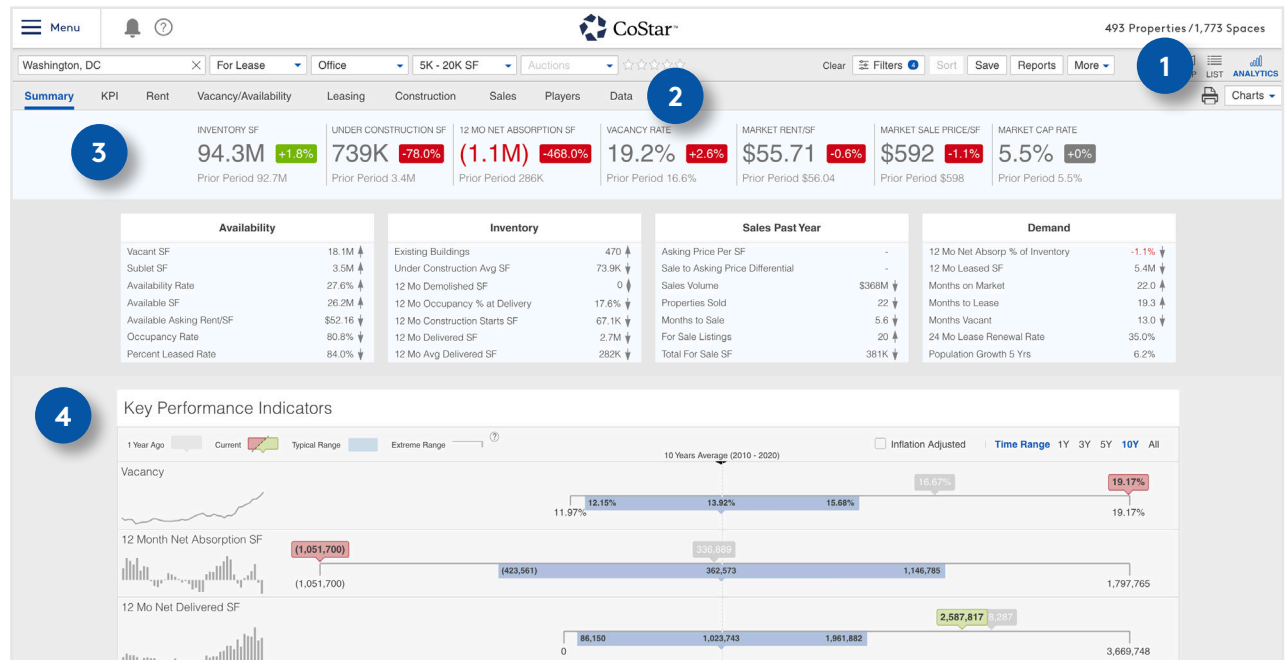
Menu

CoStar™

493 Properties / 1,773 Spaces

Washington, DC | For Lease | Office | 5K - 20K SF | Auctions

Clear | Filters 4 | Sort | Save | Reports | More

1

P LIST ANALYTICS

Summary KPI Rent Vacancy/Availability Leasing Construction Sales Players Data

2

Charts

3

| INVENTORY SF | UNDER CONSTRUCTION SF | 12 MO NET ABSORPTION SF | VACANCY RATE | MARKET RENT/SF | MARKET SALE PRICE/SF | MARKET CAP RATE |
|---|---|---|---|---|---|---|
| 94.3M +1.8% | 739K -78.0% | (1.1M) -468.0% | 19.2% +2.6% | \$55.71 -0.6% | \$592 -1.1% | 5.5% +0% |
| Prior Period 92.7M | Prior Period 3.4M | Prior Period 286K | Prior Period 16.6% | Prior Period \$56.04 | Prior Period \$598 | Prior Period 5.5% |

| Availability | |
|---|---|
| Vacant SF | 18.1M |
| Sublet SF | 3.5M |
| Availability Rate | 27.6% |
| Available SF | 26.2M |
| Available Asking Rent/SF | \$52.16 |
| Occupancy Rate | 80.8% |
| Percent Leased Rate | 84.0% |

| Inventory | |
|---|---|
| Existing Buildings | 470 |
| Under Construction Avg SF | 73.9K |
| 12 Mo Demolished SF | 0 |
| 12 Mo Occupancy % at Delivery | 17.6% |
| 12 Mo Construction Starts SF | 67.1K |
| 12 Mo Delivered SF | 2.7M |
| 12 Mo Avg Delivered SF | 282K |

| Sales Past Year | |
|---|---|
| Asking Price Per SF | - |
| Sale to Asking Price Differential | - |
| Sales Volume | \$368M |
| Properties Sold | 22 |
| Months to Sale | 5.6 |
| For Sale Listings | 20 |
| Total For Sale SF | 381K |

| Demand | |
|---|---|
| 12 Mo Net Absorp % of Inventory | -1.1% |
| 12 Mo Leased SF | 5.4M |
| Months on Market | 22.0 |
| Months to Lease | 19.3 |
| Months Vacant | 13.0 |
| 24 Mo Lease Renewal Rate | 35.0% |
| Population Growth 5 Yrs | 6.2% |

4

Key Performance Indicators

1 Year Ago | Current | Typical Range | Extreme Range

Inflation Adjusted | Time Range 1Y 3Y 5Y 10Y All

10 Years Average (2010 - 2020)

Vacancy
16.67% 19.17%
11.97% 12.15% 13.92% 15.68% 19.17%

12 Month Net Absorption SF
(1,051,700) 336,669
(1,051,700) (423,561) 362,573 1,146,785 1,797,765

12 Mo Net Delivered SF
2,587,817 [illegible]
0 86,150 1,023,743 1,961,882 3,669,748